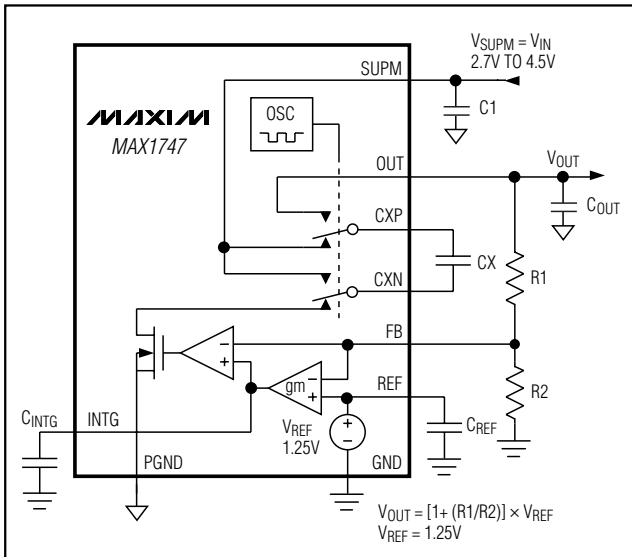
$V_{SUPM} = V_{IN}$
2.7V TO 4.5V

SUPM

MAXIM
MAX1747

OSC

C1

OUT

$V_{OUT}$

CXP

$C_{OUT}$

CX

R1

CXN

FB

gm

REF

R2

$C_{INTG}$

INTG

$V_{REF}$
1.25V

$C_{REF}$

PGND

GND

$V_{OUT} = [1+ (R1/R2)] \times V_{REF}$
$V_{REF} = 1.25V$